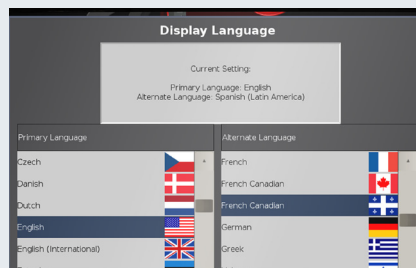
Display Language

Current Setting:

Primary Language: English
Alternate Language: Spanish (Latin America)

Primary Language

Czech

Danish

Dutch

English

English (International)

Alternate Language

French

French Canadian

French Canadian

German

Greek